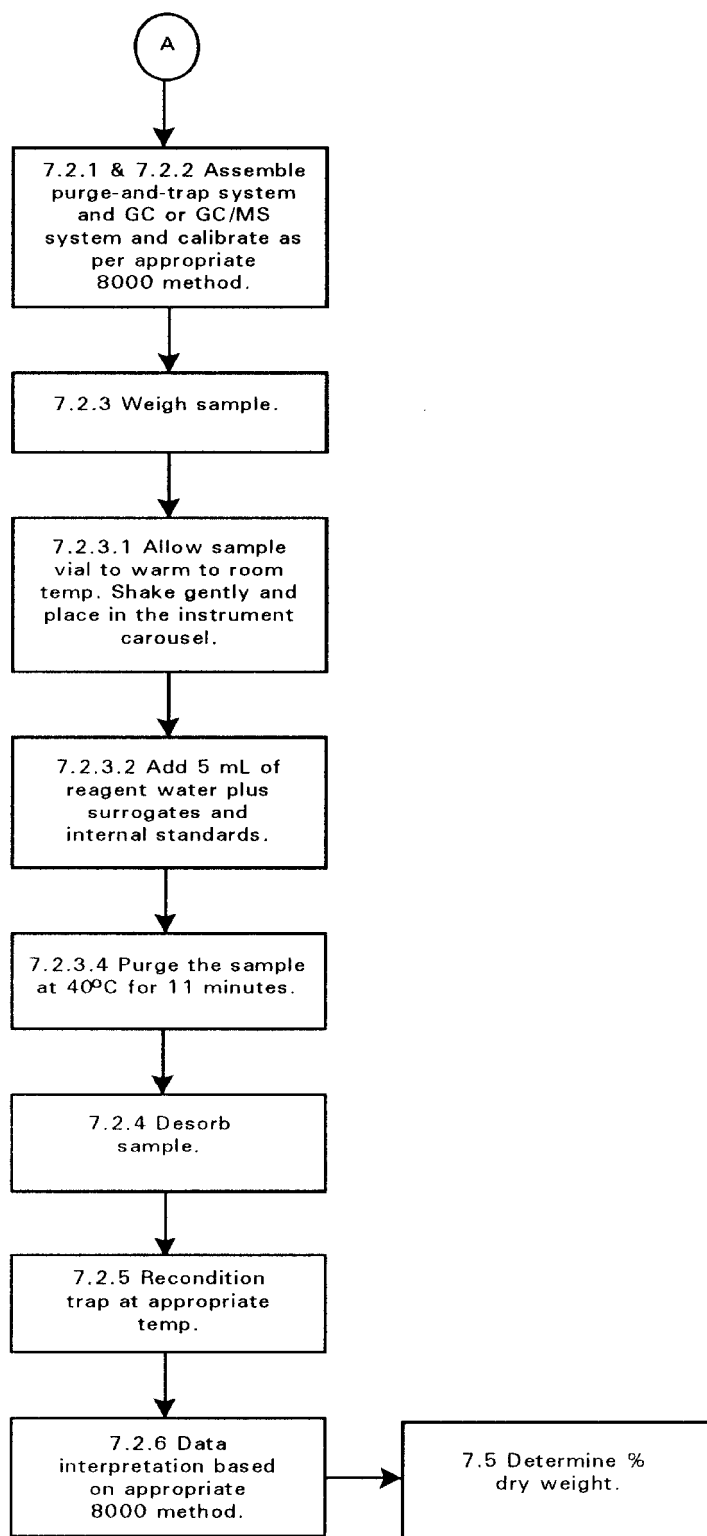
A

7.2.1 & 7.2.2 Assemble purge-and-trap system and GC or GC/MS system and calibrate as per appropriate 8000 method.

7.2.3 Weigh sample.

7.2.3.1 Allow sample vial to warm to room temp. Shake gently and place in the instrument carousel.

7.2.3.2 Add 5 mL of reagent water plus surrogates and internal standards.

7.2.3.4 Purge the sample at 40°C for 11 minutes.

7.2.4 Desorb sample.

7.2.5 Recondition trap at appropriate temp.

7.2.6 Data interpretation based on appropriate 8000 method.

7.5 Determine % dry weight.